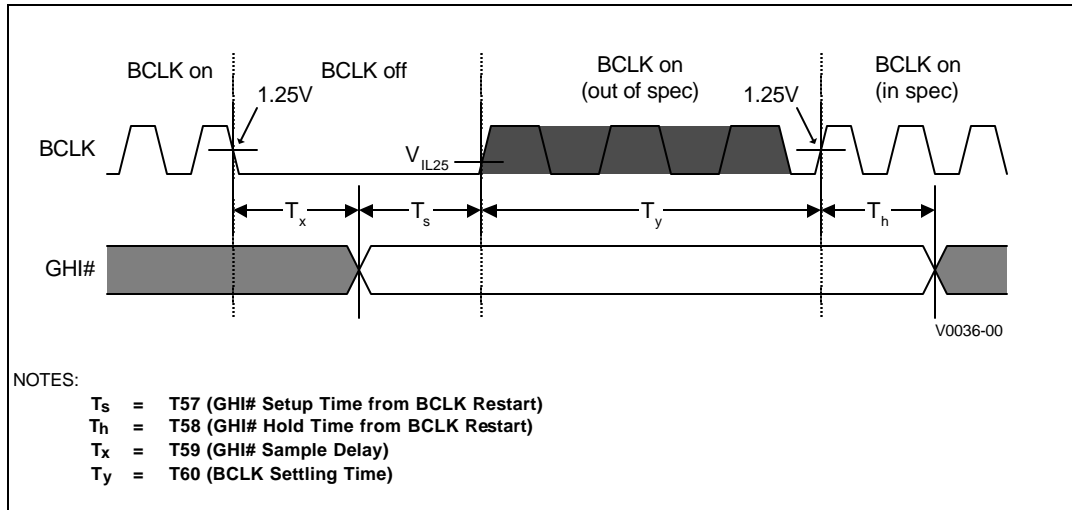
BCLK on

BCLK off

BCLK on
(out of spec)

BCLK on
(in spec)

1.25V

1.25V

BCLK

$V_{IL25}$

$T_x$

$T_s$

$T_y$

$T_h$

GHI#

V0036-00

NOTES:

$T_s$ = T57 (GHI# Setup Time from BCLK Restart)
$T_h$ = T58 (GHI# Hold Time from BCLK Restart)
$T_x$ = T59 (GHI# Sample Delay)
$T_y$ = T60 (BCLK Settling Time)